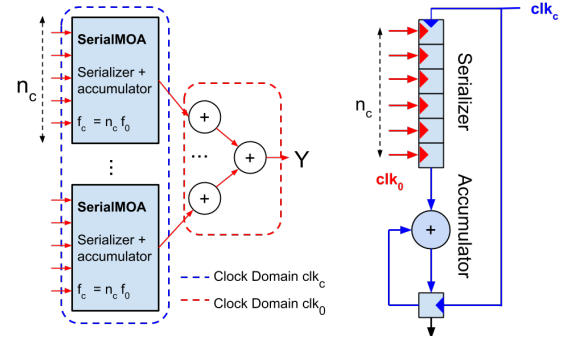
$n_c$

SerialMOA

Serializer + accumulator

$f_c = n_c f_0$

⋮

SerialMOA

Serializer + accumulator

$f_c = n_c f_0$

+

+

⋯

+

Y

Clock Domain $clk_c$

Clock Domain $clk_0$

$clk_c$

$n_c$

Serializer

$clk_0$

Accumulator

+